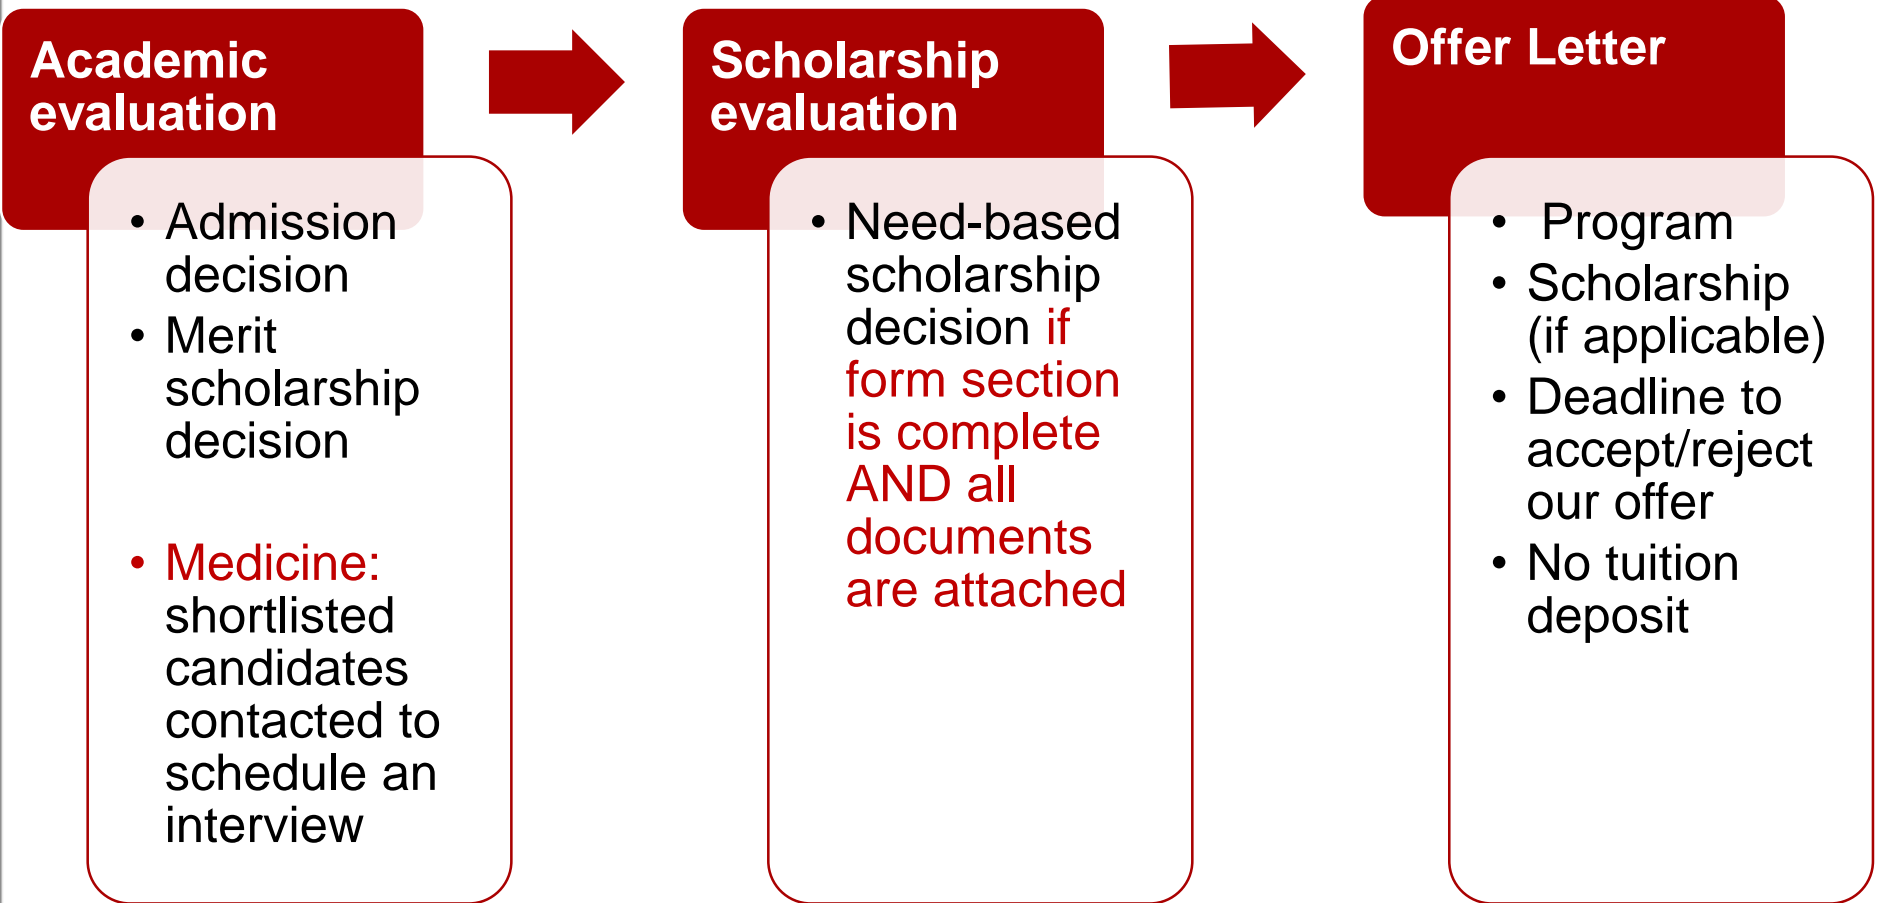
Academic evaluation

• Admission decision
• Merit scholarship decision

• Medicine: shortlisted candidates contacted to schedule an interview

Scholarship evaluation

• Need-based scholarship decision if form section is complete AND all documents are attached

Offer Letter

• Program
• Scholarship (if applicable)
• Deadline to accept/reject our offer
• No tuition deposit